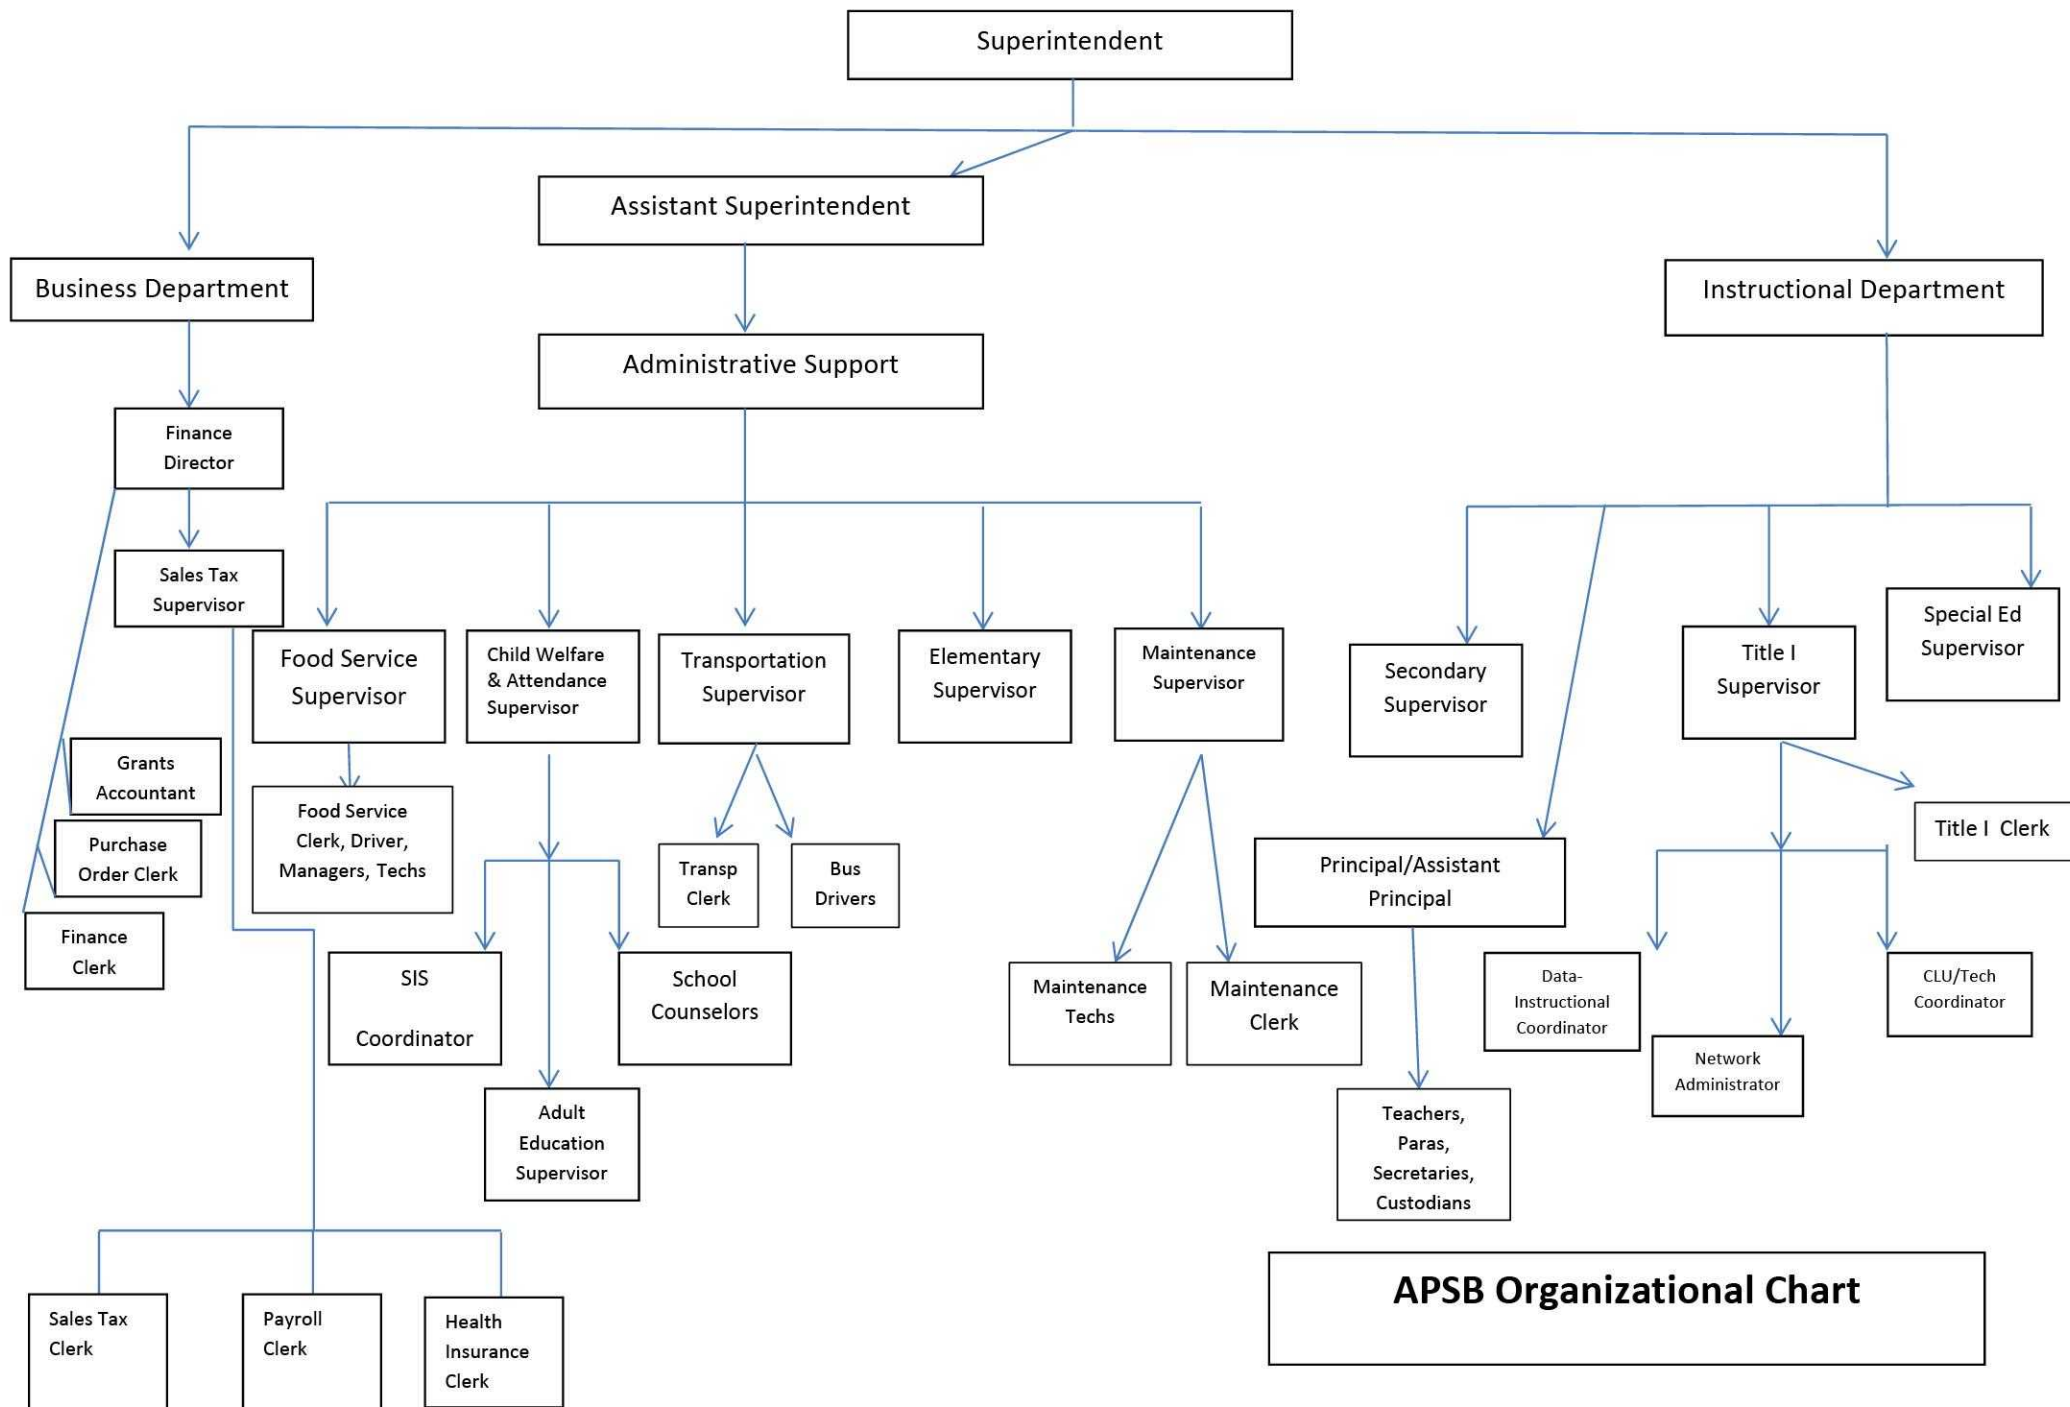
Superintendent

Assistant Superintendent

Business Department

Instructional Department

Administrative Support

Finance Director

Sales Tax Supervisor

Food Service Supervisor

Child Welfare & Attendance Supervisor

Transportation Supervisor

Elementary Supervisor

Maintenance Supervisor

Secondary Supervisor

Title I Supervisor

Special Ed Supervisor

Grants Accountant

Purchase Order Clerk

Finance Clerk

Food Service Clerk, Driver, Managers, Techs

Transp Clerk

Bus Drivers

Title I Clerk

Principal/Assistant Principal

SIS Coordinator

School Counselors

Maintenance Techs

Maintenance Clerk

Data-Instructional Coordinator

CLU/Tech Coordinator

Network Administrator

Adult Education Supervisor

Teachers, Paras, Secretaries, Custodians

APSB Organizational Chart

Sales Tax Clerk

Payroll Clerk

Health Insurance Clerk